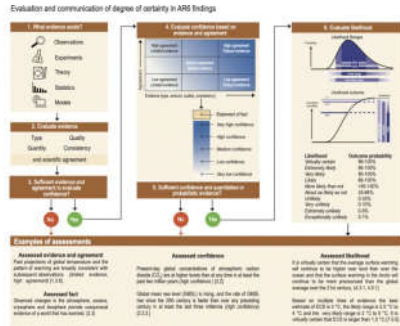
Evaluation and communication of degree of certainty in AR5 findings

1. What evidence exists?

Observations

Experiments

Theory

Statistics

Models

2. Evaluate evidence

Type | Quality

Quantity | Consistency

and scientific agreement

3. Sufficient evidence and agreement to evaluate confidence?

No

Yes

4. Evaluate confidence based on evidence and agreement

High agreement Limited evidence

High agreement Robust evidence

Low agreement Limited evidence

Low agreement Robust evidence

Evidence (type, amount, quality, consistency)

Statement of fact

Very high confidence

High confidence

Medium confidence

Low confidence

Very low confidence

5. Sufficient confidence and quantitation in probabilistic evidence?

No

Yes

6. Evaluate likelihood

Likelihood | Outcome probability
Virtually certain | 99–100%
Extremely likely | 95–100%
Very likely | 90–100%
Likely | 66–100%
More likely than not | >50–100%
About as likely as not | 33–66%
Unlikely | 0–33%
Very unlikely | 0–10%
Extremely unlikely | 0–5%
Exceptionally unlikely | 0–1%

Examples of assessments

Assessed evidence and agreement
Past projections of global temperature and the pattern of warming are broadly consistent with subsequent observations (limited evidence, high agreement) {1.3}

Assessed fact
Observed changes in the atmosphere, oceans, cryosphere and biosphere provide unequivocal evidence of a world that has warmed. {2.2}

Assessed confidence
Present-day global concentrations of atmospheric carbon dioxide ($CO_2$) are at higher levels than at any time in at least the last two million years (high confidence) {2.2}

Global mean sea level (GMSL) is rising, and the rate of GMSL rise since the 20th century is faster than over any preceding century in at least the last three millennia (high confidence) {2.3}

Assessed likelihood
It is virtually certain that the average surface warming will continue to be higher over land than over the ocean and that the surface warming in the Arctic will continue to be more pronounced than the global average over the 21st century. {4.3.1, 4.5.1}

Based on multiple lines of evidence the best estimate of ECS is 3 °C, the likely range is 2.5 °C to 4 °C and the very likely range is 2 °C to 5 °C. It is virtually certain that ECS is larger than 1.5 °C {7.5}